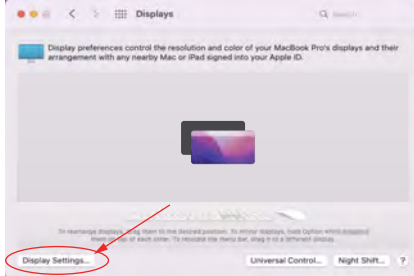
Displays

Search

Display preferences control the resolution and color of your MacBook Pro's displays and their arrangement with any nearby Mac or iPad signed into your Apple ID.

To rearrange displays, drag them to the desired position. To mirror displays, hold Option while dragging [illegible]

Display Settings...

Universal Control...

Night Shift...

?